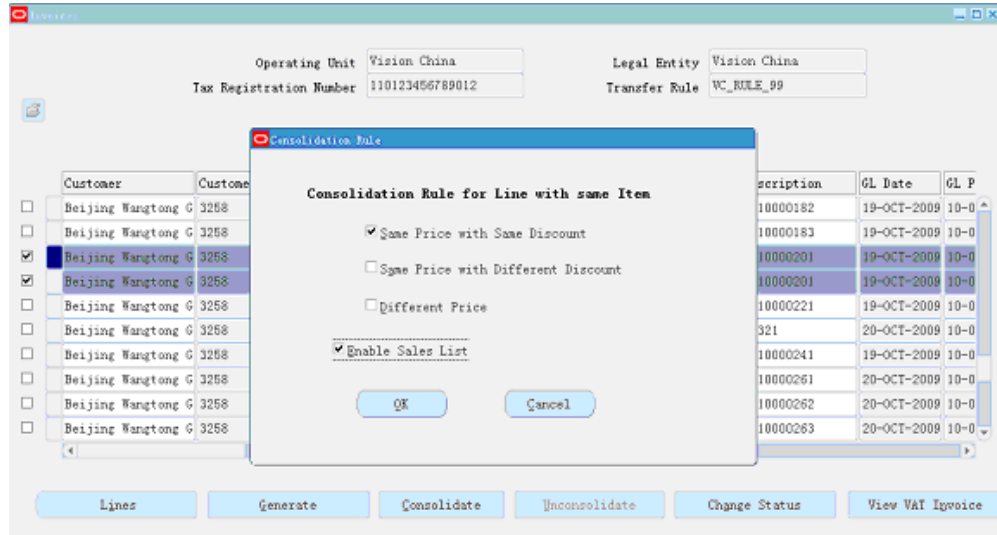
Invoices

Operating Unit Vision China
Tax Registration Number 110123456789012
Legal Entity Vision China
Transfer Rule VC_RULE_99

Consolidation Rule

Consolidation Rule for Line with same Item

Same Price with Same Discount
Same Price with Different Discount
Different Price
Enable Sales List

OK
Cancel

| Customer | Custome | scription | GL Date | GL P |
|---|---|---|---|---|
| Beijing Wangtong G | 3258 | 10000182 | 19-OCT-2009 | 10-0 |
| Beijing Wangtong G | 3258 | 10000183 | 19-OCT-2009 | 10-0 |
| Beijing Wangtong G | 3258 | 10000201 | 19-OCT-2009 | 10-0 |
| Beijing Wangtong G | 3258 | 10000201 | 19-OCT-2009 | 10-0 |
| Beijing Wangtong G | 3258 | 10000221 | 19-OCT-2009 | 10-0 |
| Beijing Wangtong G | 3258 | 321 | 20-OCT-2009 | 10-0 |
| Beijing Wangtong G | 3258 | 10000241 | 19-OCT-2009 | 10-0 |
| Beijing Wangtong G | 3258 | 10000261 | 20-OCT-2009 | 10-0 |
| Beijing Wangtong G | 3258 | 10000262 | 20-OCT-2009 | 10-0 |
| Beijing Wangtong G | 3258 | 10000263 | 20-OCT-2009 | 10-0 |

Lines
Generate
Consolidate
Unconsolidate
Change Status
View VAT Invoice